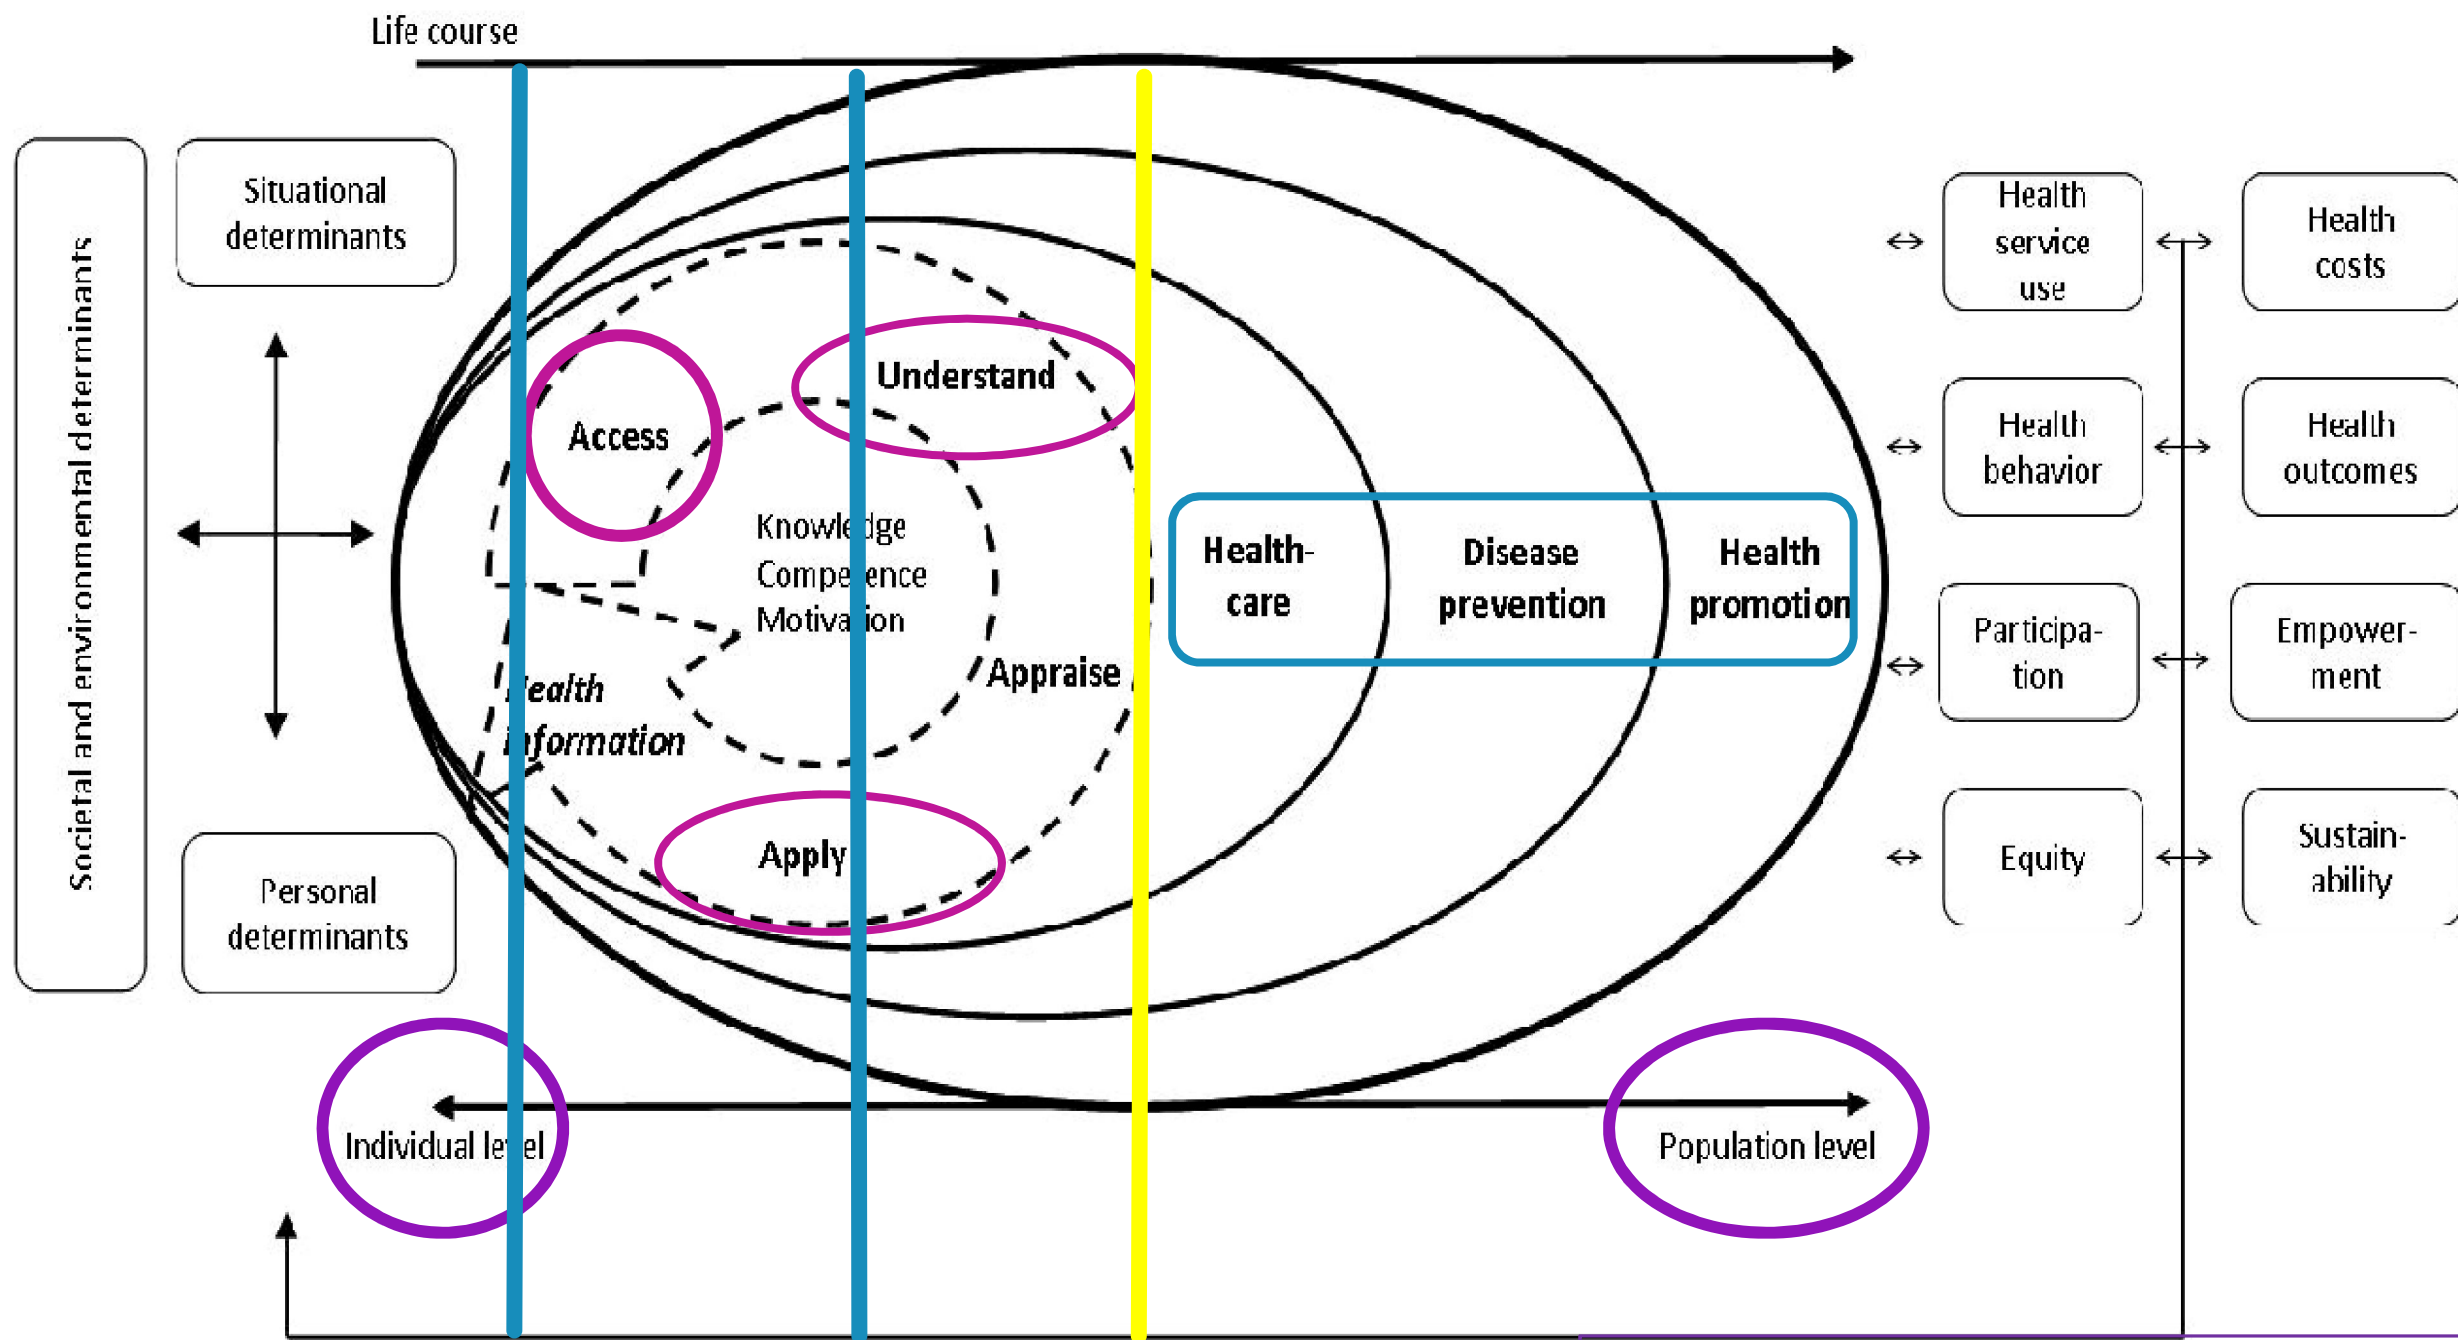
Life course

Societal and environmental determinants

Situational determinants

Personal determinants

Access

Understand

Knowledge
Competence
Motivation

Appraise

Health information

Apply

Health-care

Disease prevention

Health promotion

Health service use

Health costs

Health behavior

Health outcomes

Participa-tion

Empower-ment

Equity

Sustain-ability

Individual level

Population level